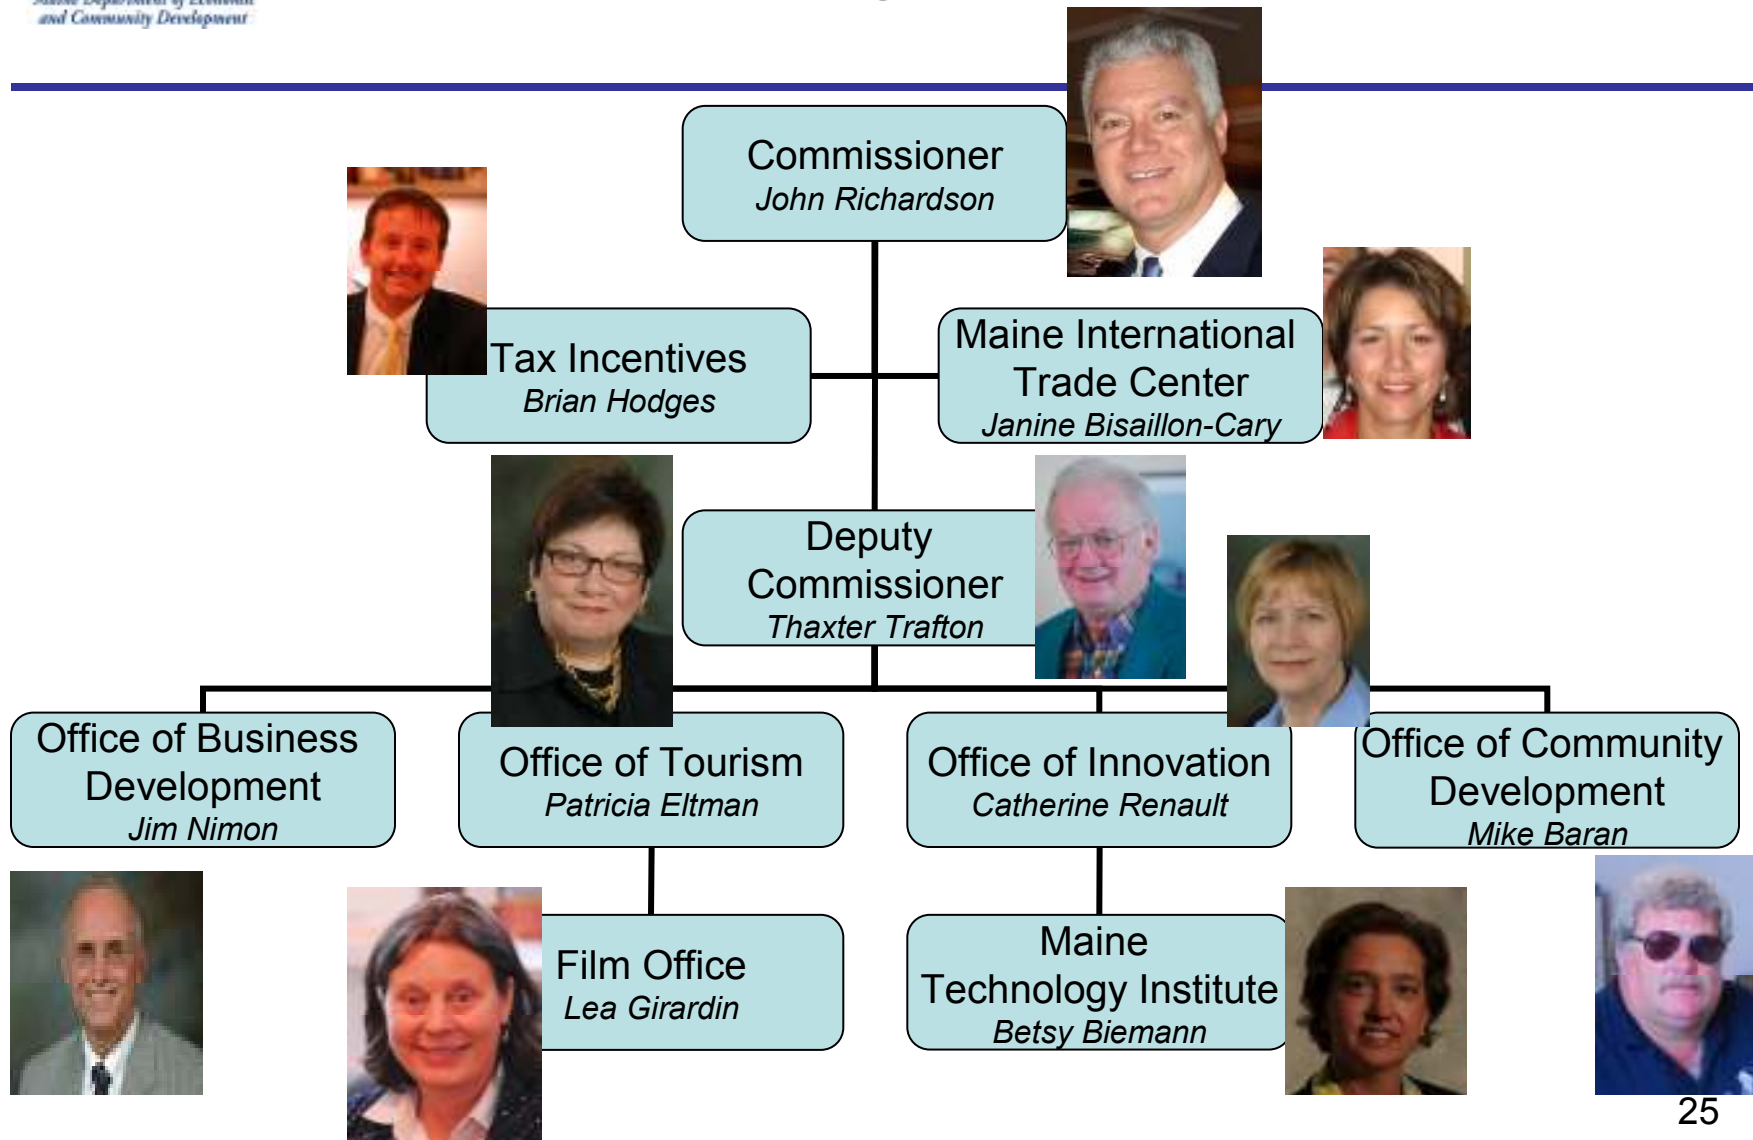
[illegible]
and Community Development

Commissioner
John Richardson

Tax Incentives
Brian Hodges

Maine International Trade Center
Janine Bisaillon-Cary

Deputy Commissioner
Thaxter Trafton

Office of Business Development
Jim Nimon

Office of Tourism
Patricia Eltman

Office of Innovation
Catherine Renault

Office of Community Development
Mike Baran

Film Office
Lea Girardin

Maine Technology Institute
Betsy Biemann

25